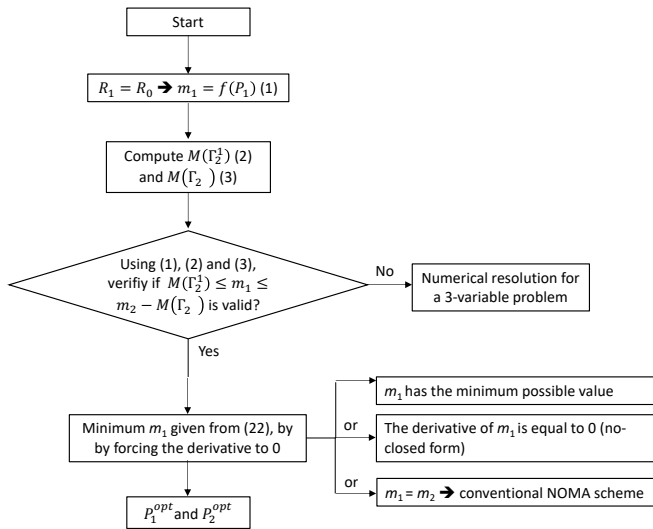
Start

$R_1 = R_0$ ➔ $m_1 = f(P_1)$ (1)

Compute $M(\Gamma_2^1)$ (2) and $M(\Gamma_2)$ (3)

Using (1), (2) and (3), verify if $M(\Gamma_2^1) \leq m_1 \leq m_2 - M(\Gamma_2)$ is valid?

No

Numerical resolution for a 3-variable problem

Yes

Minimum $m_1$ given from (22), by by forcing the derivative to 0

$m_1$ has the minimum possible value

or

The derivative of $m_1$ is equal to 0 (no-closed form)

or

$m_1 = m_2$ ➔ conventional NOMA scheme

$P_1^{opt}$ and $P_2^{opt}$